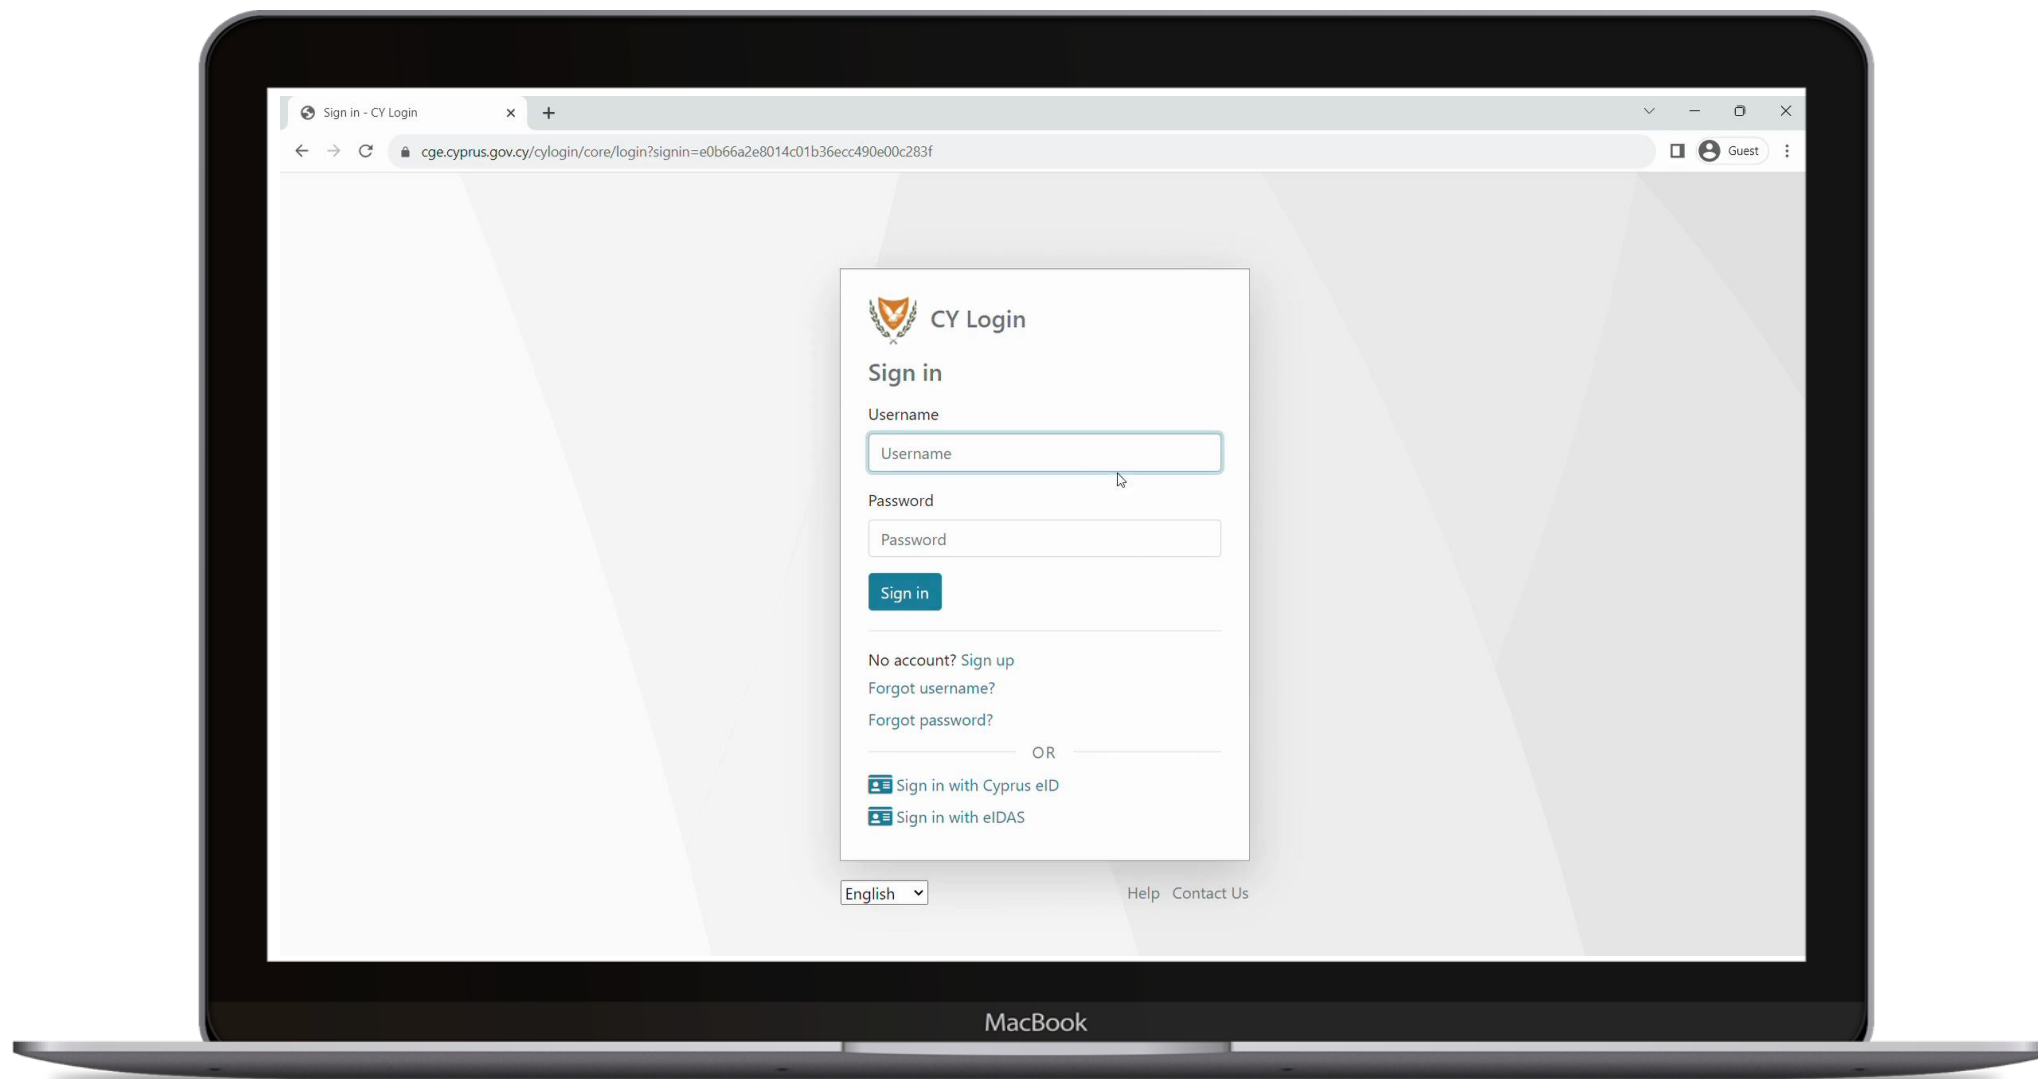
Sign in - CY Login

cge.cyprus.gov.cy/cylogin/core/login?signin=e0b66a2e8014c01b36ecc490e00c283f

Guest

CY Login

Sign in

Username

Username

Password

Password

Sign in

No account? Sign up

Forgot username?

Forgot password?

OR

Sign in with Cyprus eID

Sign in with eIDAS

English

Help Contact Us

MacBook